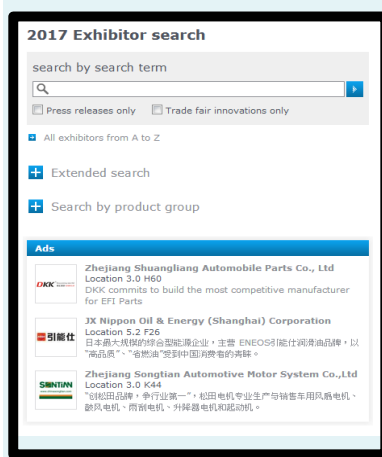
2017 Exhibitor search

search by search term

Press releases only   Trade fair innovations only

All exhibitors from A to Z

Extended search

Search by product group

Ads

DKK
Zhejiang Shuangliang Automobile Parts Co., Ltd
Location 3.0 H60
DKK commits to build the most competitive manufacturer for EFI Parts

引能仕
JX Nippon Oil & Energy (Shanghai) Corporation
Location 5.2 F26
日本最大规模的综合型能源企业，主营 ENEOS引能仕润滑油品牌，以"高品质"、"省燃油"受到中国消费者的青睐。

SONTIAN
Zhejiang Songtian Automotive Motor System Co.,Ltd
Location 3.0 K44
"创松田品牌，争行业第一"，松田电机专业生产与销售车用风扇电机、鼓风电机、雨刮电机、升降器电机和起动机。